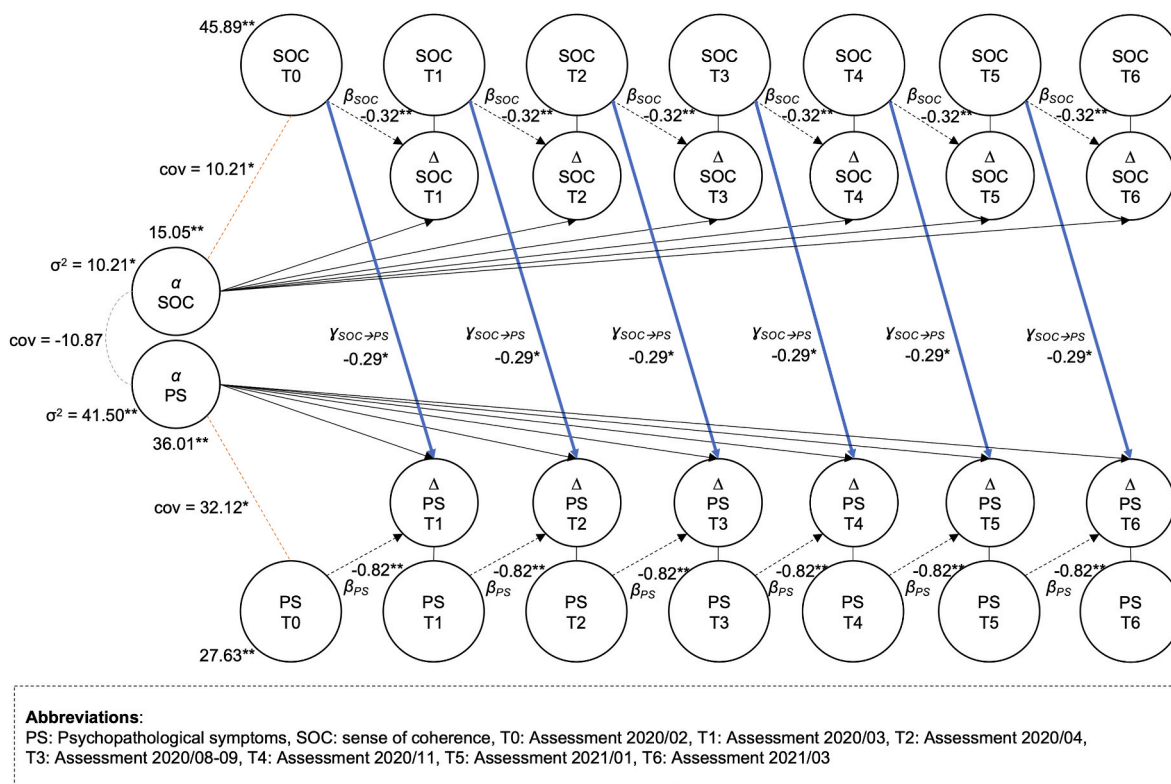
45.89**

SOC T0

SOC T1

SOC T2

SOC T3

SOC T4

SOC T5

SOC T6

$\beta_{SOC}$ -0.32**

$\beta_{SOC}$ -0.32**

$\beta_{SOC}$ -0.32**

$\beta_{SOC}$ -0.32**

$\beta_{SOC}$ -0.32**

$\beta_{SOC}$ -0.32**

Δ SOC T1

Δ SOC T2

Δ SOC T3

Δ SOC T4

Δ SOC T5

Δ SOC T6

cov = 10.21*

15.05**

σ² = 10.21*

α SOC

cov = -10.87

α PS

σ² = 41.50**

36.01**

$\gamma_{SOC \to PS}$ -0.29*

$\gamma_{SOC \to PS}$ -0.29*

$\gamma_{SOC \to PS}$ -0.29*

$\gamma_{SOC \to PS}$ -0.29*

$\gamma_{SOC \to PS}$ -0.29*

$\gamma_{SOC \to PS}$ -0.29*

cov = 32.12*

Δ PS T1

Δ PS T2

Δ PS T3

Δ PS T4

Δ PS T5

Δ PS T6

-0.82** $\beta_{PS}$

-0.82** $\beta_{PS}$

-0.82** $\beta_{PS}$

-0.82** $\beta_{PS}$

-0.82** $\beta_{PS}$

-0.82** $\beta_{PS}$

PS T0

PS T1

PS T2

PS T3

PS T4

PS T5

PS T6

27.63**

**Abbreviations**:
PS: Psychopathological symptoms, SOC: sense of coherence, T0: Assessment 2020/02, T1: Assessment 2020/03, T2: Assessment 2020/04, T3: Assessment 2020/08-09, T4: Assessment 2020/11, T5: Assessment 2021/01, T6: Assessment 2021/03